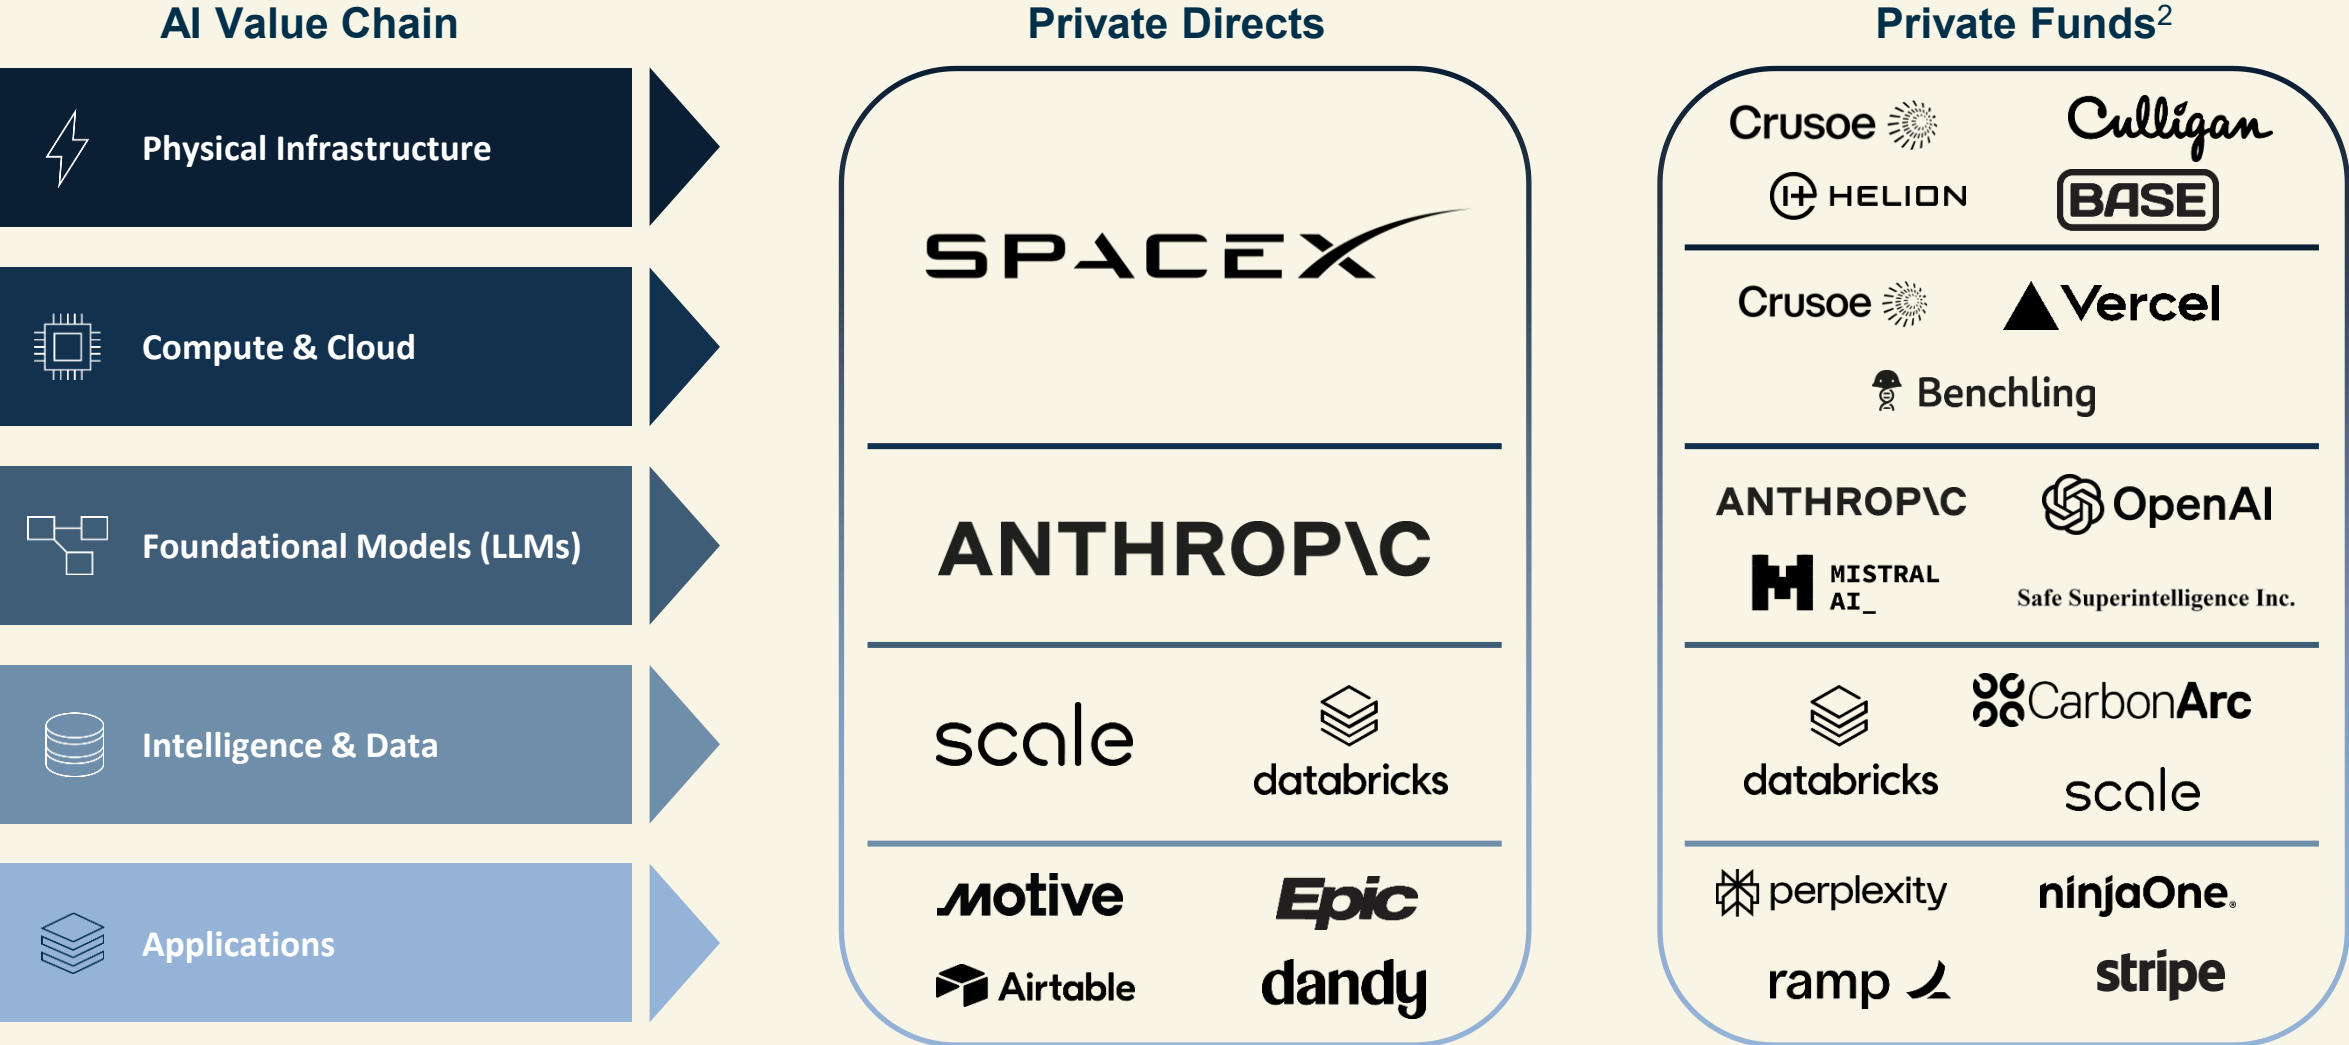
AI Value Chain

Physical Infrastructure

Compute & Cloud

Foundational Models (LLMs)

Intelligence & Data

Applications

Private Directs

SPACEX

ANTHROP\C

scale

databricks

motive

Epic

Airtable

dandy

Private Funds$^2$

Crusoe

Culligan

HELION

BASE

Crusoe

Vercel

Benchling

ANTHROP\C

OpenAI

MISTRAL AI_

Safe Superintelligence Inc.

databricks

CarbonArc

scale

perplexity

ninjaOne.

ramp

stripe